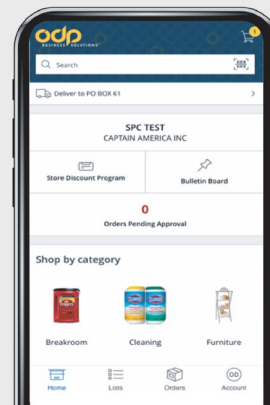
odp BUSINESS SOLUTIONS

1

Search

Deliver to PO BOX 61

SPC TEST
CAPTAIN AMERICA INC

Store Discount Program

Bulletin Board

0
Orders Pending Approval

Shop by category

Breakroom

Cleaning

Furniture

Home

Lists

Orders

OD
Account